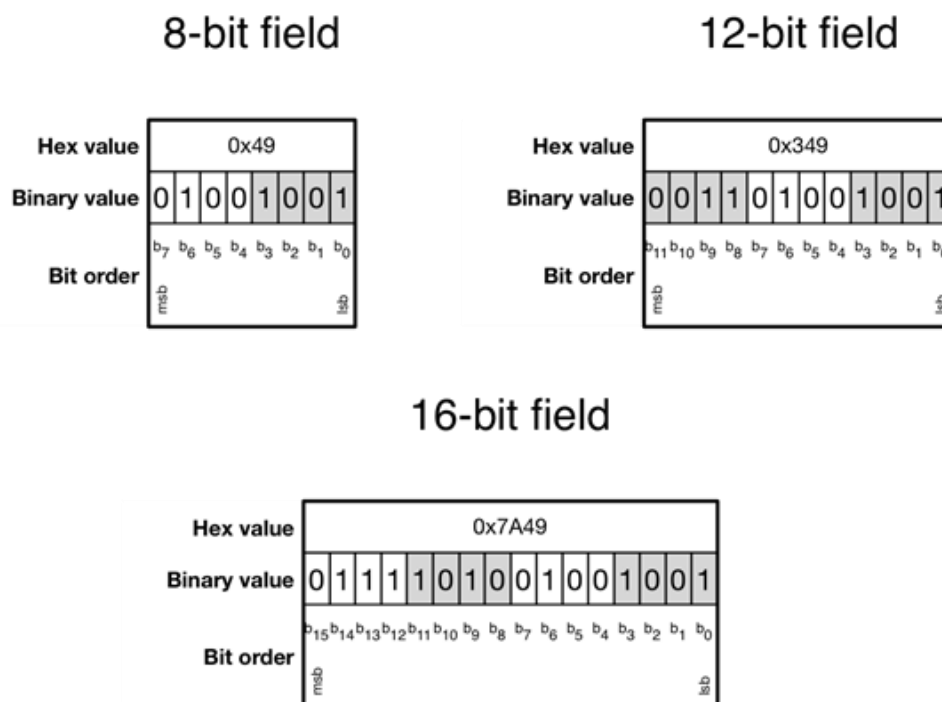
8-bit field

12-bit field

Hex value

0x49

Binary value

0 1 0 0 1 0 0 1

Bit order

$b_7$ $b_6$ $b_5$ $b_4$ $b_3$ $b_2$ $b_1$ $b_0$

msb

lsb

Hex value

0x349

Binary value

0 0 1 1 0 1 0 0 1 0 0 1

Bit order

$b_{11}$ $b_{10}$ $b_9$ $b_8$ $b_7$ $b_6$ $b_5$ $b_4$ $b_3$ $b_2$ $b_1$ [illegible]

msb

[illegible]

16-bit field

Hex value

0x7A49

Binary value

0 1 1 1 1 0 1 0 0 1 0 0 1 0 0 1

Bit order

$b_{15}$ $b_{14}$ $b_{13}$ $b_{12}$ $b_{11}$ $b_{10}$ $b_9$ $b_8$ $b_7$ $b_6$ $b_5$ $b_4$ $b_3$ $b_2$ $b_1$ $b_0$

msb

lsb